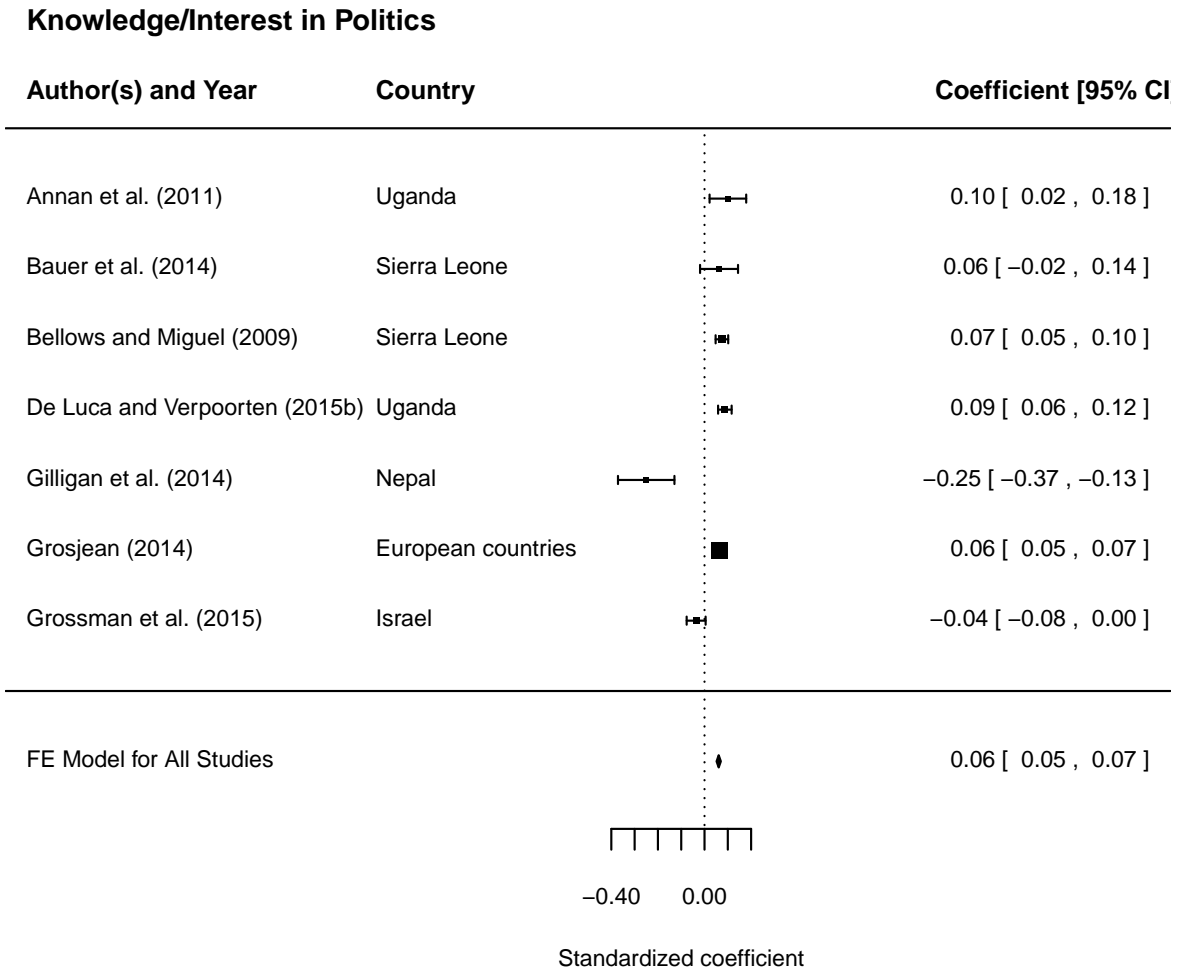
**Knowledge/Interest in Politics**

| Author(s) and Year | Country | Coefficient [95% CI |
|---|---|---|
| Annan et al. (2011) | Uganda | 0.10 [ 0.02 , 0.18 ] |
| Bauer et al. (2014) | Sierra Leone | 0.06 [ −0.02 , 0.14 ] |
| Bellows and Miguel (2009) | Sierra Leone | 0.07 [ 0.05 , 0.10 ] |
| De Luca and Verpoorten (2015b) | Uganda | 0.09 [ 0.06 , 0.12 ] |
| Gilligan et al. (2014) | Nepal | −0.25 [ −0.37 , −0.13 ] |
| Grosjean (2014) | European countries | 0.06 [ 0.05 , 0.07 ] |
| Grossman et al. (2015) | Israel | −0.04 [ −0.08 , 0.00 ] |
| FE Model for All Studies | | 0.06 [ 0.05 , 0.07 ] |

−0.40 0.00

Standardized coefficient